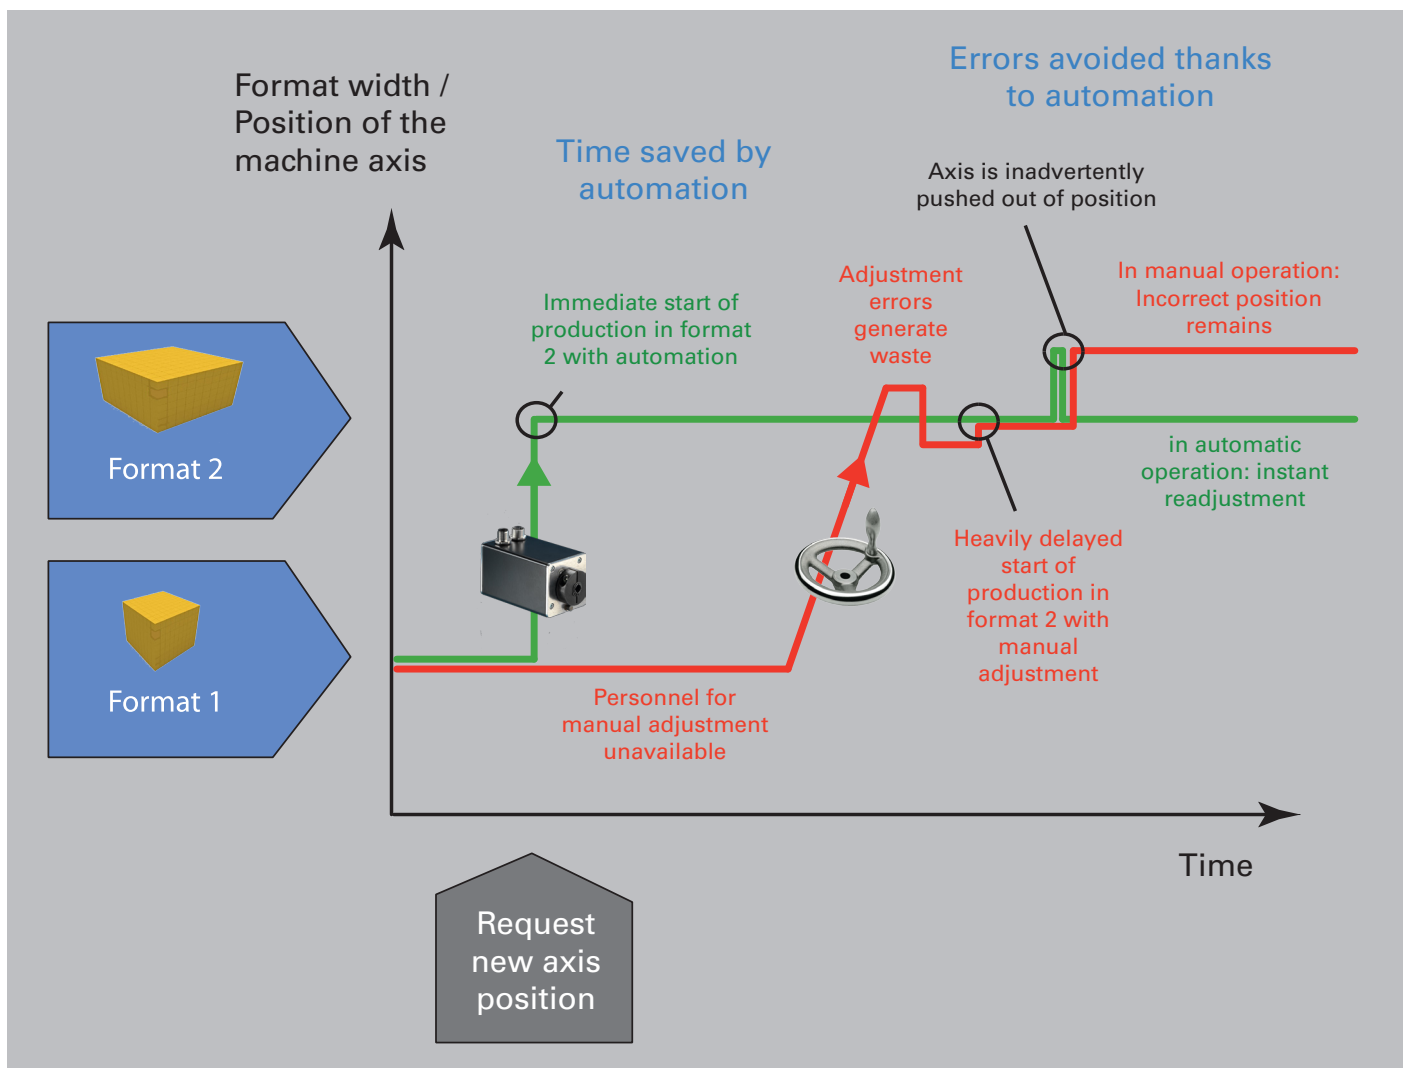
Format width / Position of the machine axis

Time saved by automation

Errors avoided thanks to automation

Axis is inadvertently pushed out of position

Immediate start of production in format 2 with automation

Adjustment errors generate waste

In manual operation: Incorrect position remains

in automatic operation: instant readjustment

Heavily delayed start of production in format 2 with manual adjustment

Personnel for manual adjustment unavailable

Format 2

Format 1

Time

Request new axis position